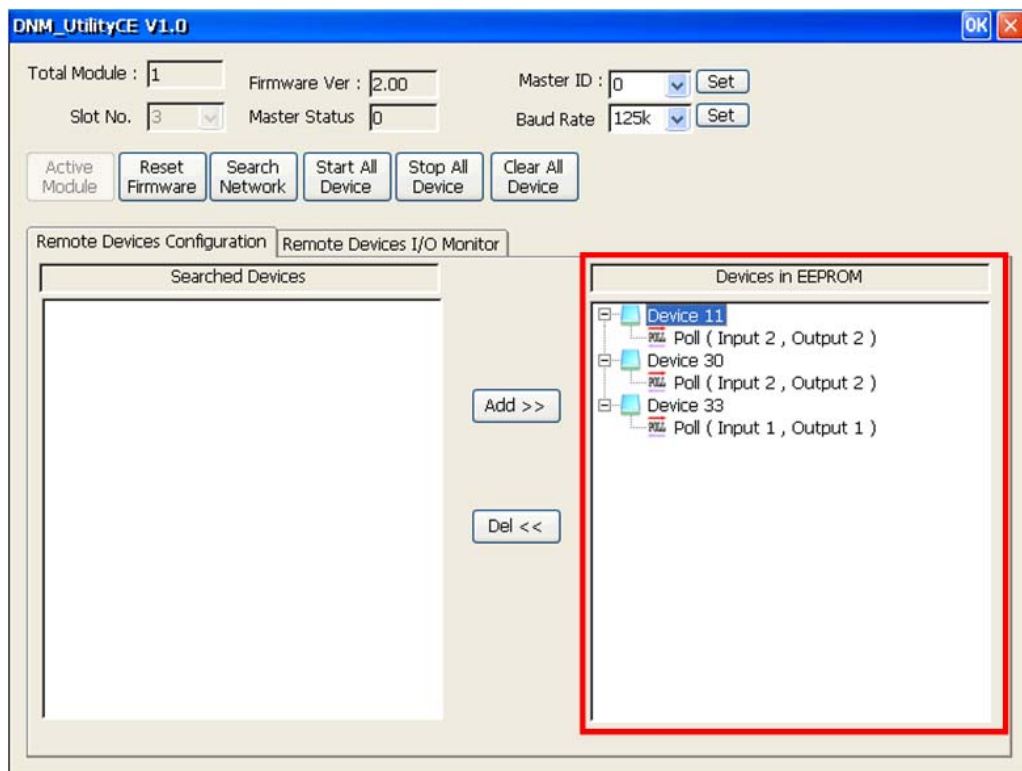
DNM_UtilityCE V1.0

OK

Total Module : 1

Slot No. 3

Firmware Ver : 2.00

Master Status 0

Master ID : 0 Set

Baud Rate 125k Set

Active Module

Reset Firmware

Search Network

Start All Device

Stop All Device

Clear All Device

Remote Devices Configuration

Remote Devices I/O Monitor

Searched Devices

Add >>

Del <<

Devices in EEPROM

Device 11

POLL Poll ( Input 2 , Output 2 )

Device 30

POLL Poll ( Input 2 , Output 2 )

Device 33

POLL Poll ( Input 1 , Output 1 )